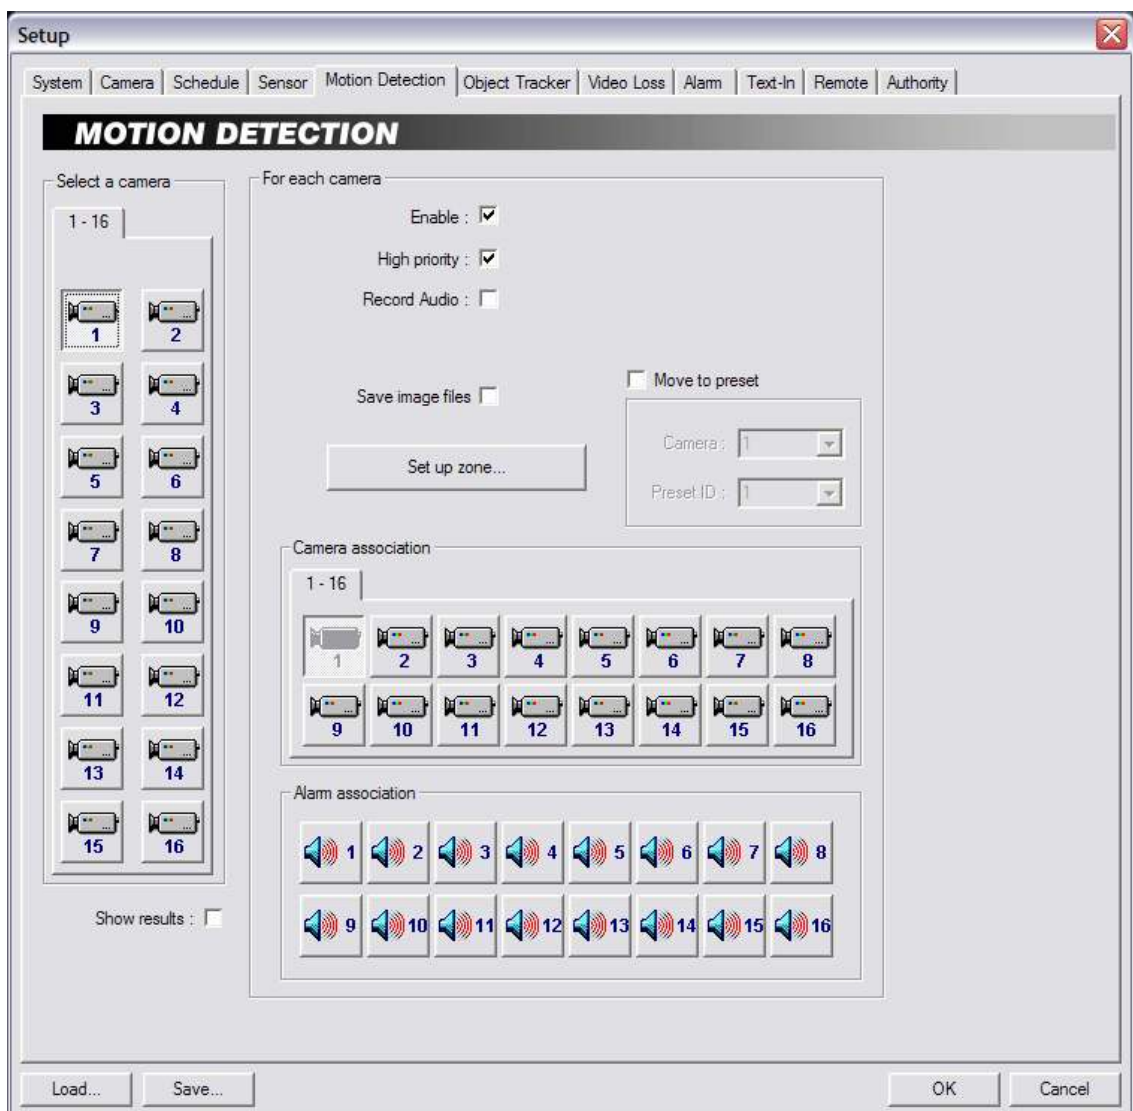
Setup

System | Camera | Schedule | Sensor | Motion Detection | Object Tracker | Video Loss | Alarm | Text-In | Remote | Authority

MOTION DETECTION

Select a camera

1 - 16

1 2
3 4
5 6
7 8
9 10
11 12
13 14
15 16

Show results :

For each camera

Enable :

High priority :

Record Audio :

Save image files

Set up zone...

Move to preset

Camera : 1

Preset ID : 1

Camera association

1 - 16

1 2 3 4 5 6 7 8
9 10 11 12 13 14 15 16

Alarm association

1 2 3 4 5 6 7 8
9 10 11 12 13 14 15 16

Load... Save... OK Cancel